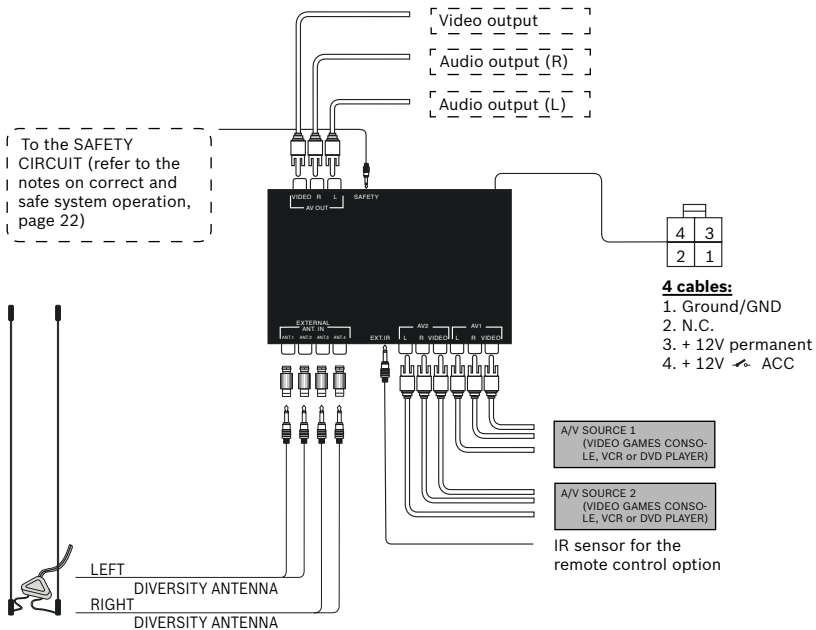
Video output

Audio output (R)

Audio output (L)

To the SAFETY CIRCUIT (refer to the notes on correct and safe system operation, page 22)

VIDEO R L
AV OUT
SAFETY

4 3
2 1

4 cables:
1. Ground/GND
2. N.C.
3. + 12V permanent
4. + 12V ACC

EXTERNAL ANT. IN
ANT.1 ANT.2 ANT.3 ANT.4
EXT.IR
AV2
L R VIDEO
AV1
L R VIDEO

A/V SOURCE 1 (VIDEO GAMES CONSOLE, VCR or DVD PLAYER)

A/V SOURCE 2 (VIDEO GAMES CONSOLE, VCR or DVD PLAYER)

IR sensor for the remote control option

LEFT
DIVERSITY ANTENNA
RIGHT
DIVERSITY ANTENNA